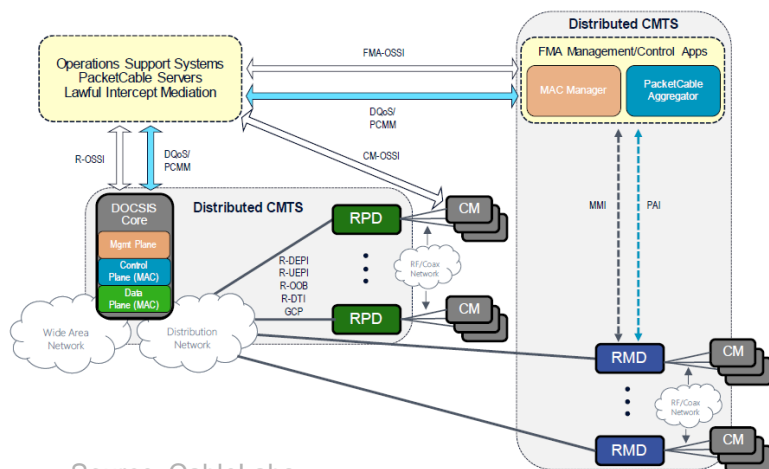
Operations Support Systems
PacketCable Servers
Lawful Intercept Mediation

FMA-OSSI

DQoS/
PCMM

CM-OSSI

R-OSSI

DQoS/
PCMM

Distributed CMTS

FMA Management/Control Apps

MAC Manager

PacketCable Aggregator

MMI

PAI

DOCSIS Core

Mgmt Plane

Control Plane (MAC)

Data Plane (MAC)

Distributed CMTS

RPD

CM

RF/Coax Network

R-DEPI
R-UEPI
R-OOB
R-DTI
GCP

RPD

CM

Wide Area Network

Distribution Network

RMD

CM

RF/Coax Network

RMD

CM

Source: CableLabs